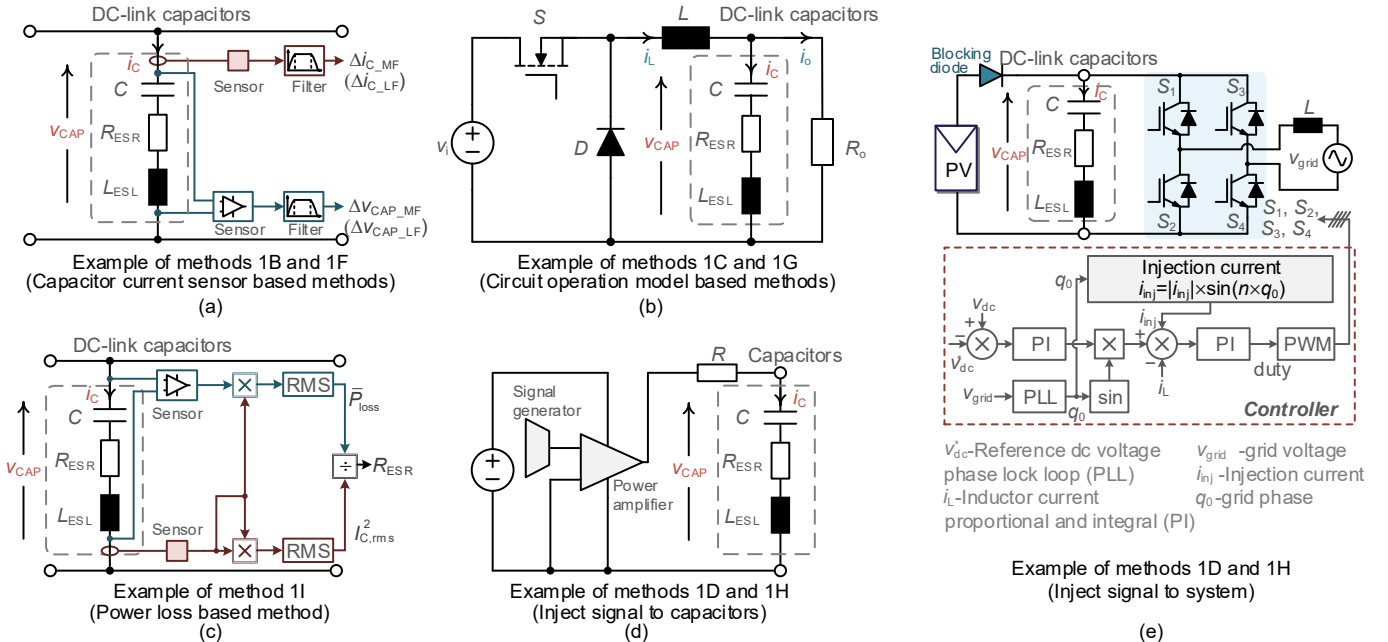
DC-link capacitors

$i_C$

$C$

$v_{CAP}$

$R_{ESR}$

$L_{ESL}$

Sensor

Filter

$\Delta i_{C\_MF}$ ($\Delta i_{C\_LF}$)

Sensor

Filter

$\Delta v_{CAP\_MF}$ ($\Delta v_{CAP\_LF}$)

Example of methods 1B and 1F (Capacitor current sensor based methods)

(a)

$S$

$L$

DC-link capacitors

$i_L$

$i_C$

$i_o$

$v_i$

$D$

$v_{CAP}$

$C$

$R_{ESR}$

$L_{ESL}$

$R_o$

Example of methods 1C and 1G (Circuit operation model based methods)

(b)

Blocking diode

DC-link capacitors

$i_C$

PV

$v_{CAP}$

$C$

$R_{ESR}$

$L_{ESL}$

$S_1$ $S_3$ $S_2$ $S_4$

$L$

$v_{grid}$

$S_1$, $S_2$, $S_3$, $S_4$

Injection current

$i_{inj}$=|$i_{inj}$|×sin($n$×$q_0$)

$q_0$

$v_{dc}$

$v^*_{dc}$

PI

×

$i_{inj}$

PI

PWM

duty

$i_L$

$v_{grid}$

PLL

$q_0$

sin

Controller

$v^*_{dc}$-Reference dc voltage

phase lock loop (PLL)

$i_L$-Inductor current

proportional and integral (PI)

$v_{grid}$ -grid voltage

$i_{inj}$ -Injection current

$q_0$-grid phase

Example of methods 1D and 1H (Inject signal to system)

(e)

DC-link capacitors

$i_C$

$C$

$v_{CAP}$

$R_{ESR}$

$L_{ESL}$

Sensor

×

RMS

$\overline{P}_{loss}$

÷

$R_{ESR}$

Sensor

×

RMS

$I^2_{C,rms}$

Example of method 1I (Power loss based method)

(c)

$R$

Capacitors

Signal generator

Power amplifier

$v_{CAP}$

$i_C$

$C$

$R_{ESR}$

$L_{ESL}$

Example of methods 1D and 1H (Inject signal to capacitors)

(d)